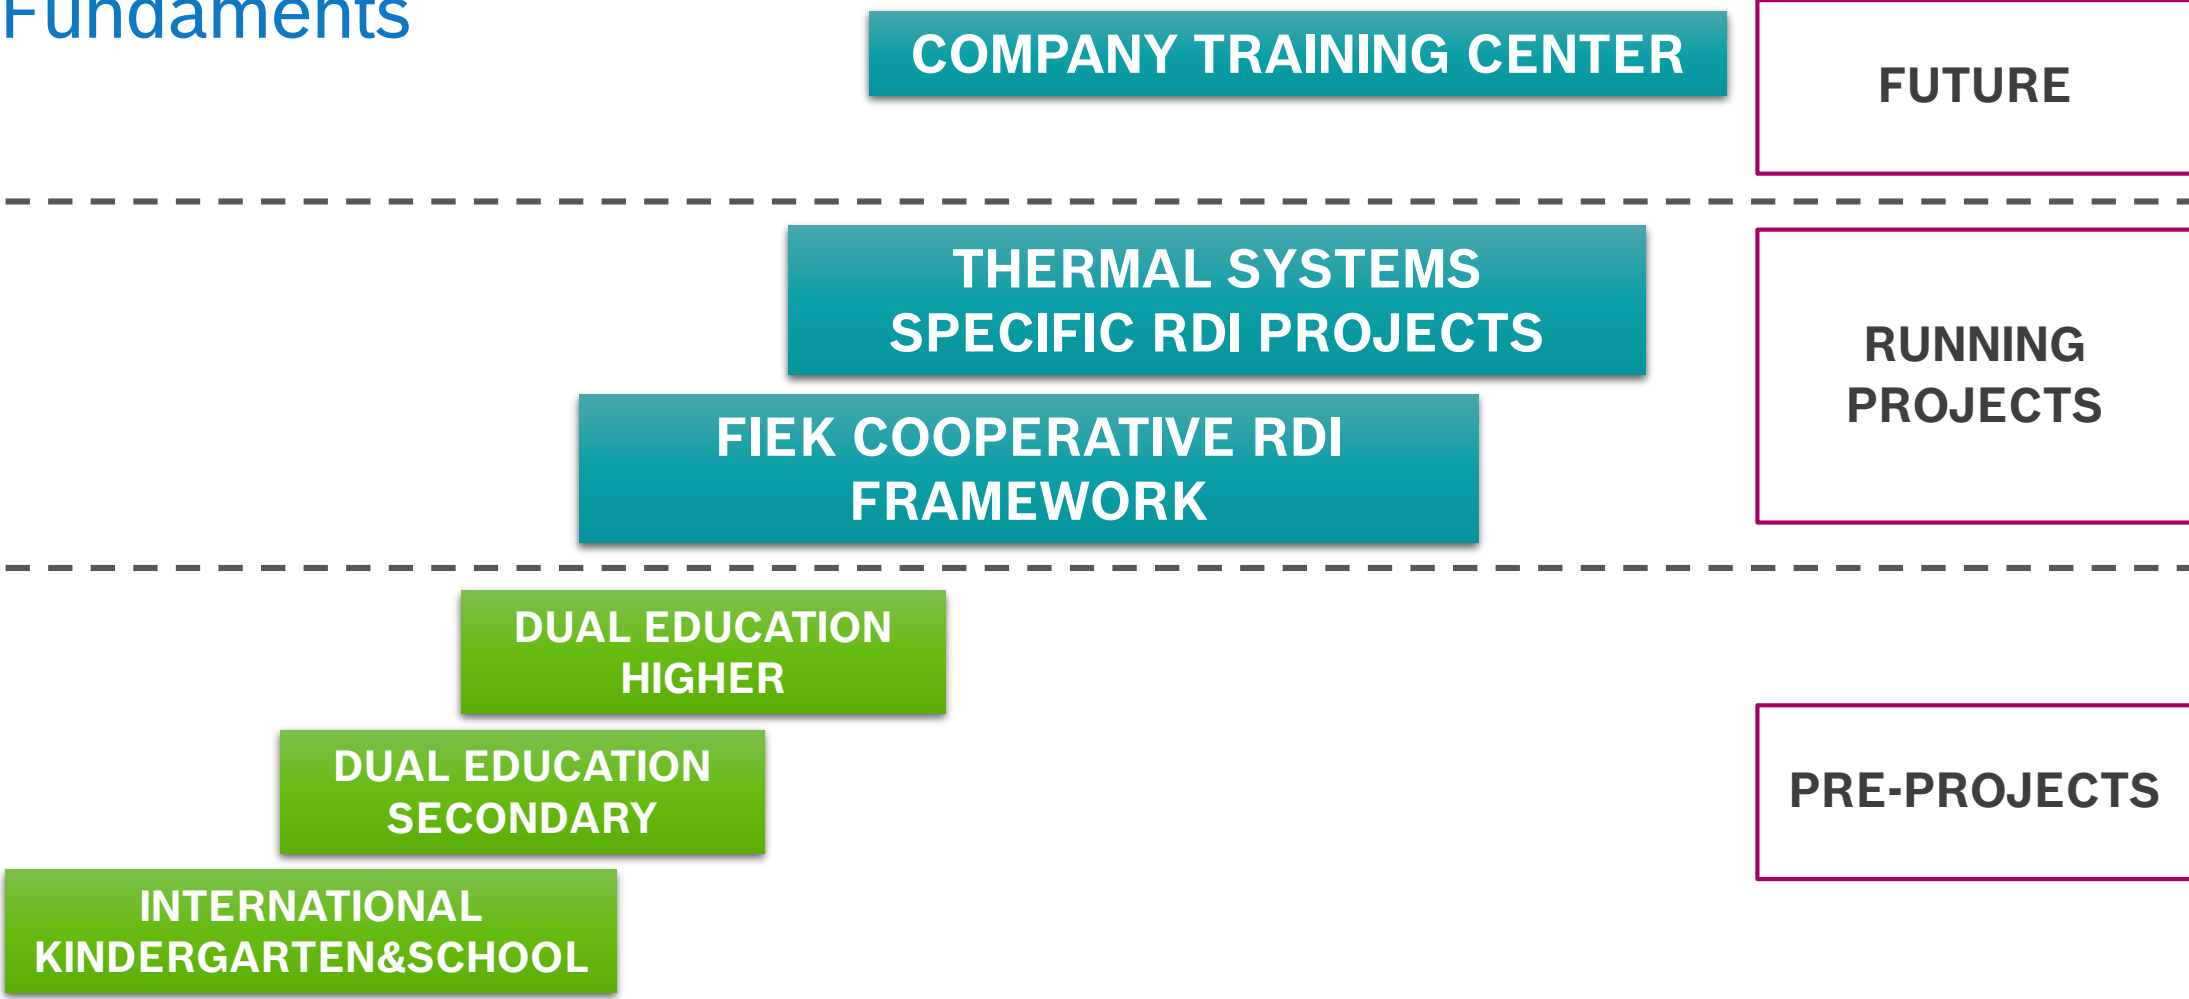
Fundaments

COMPANY TRAINING CENTER

FUTURE

THERMAL SYSTEMS SPECIFIC RDI PROJECTS

FIEK COOPERATIVE RDI FRAMEWORK

RUNNING PROJECTS

DUAL EDUCATION HIGHER

DUAL EDUCATION SECONDARY

INTERNATIONAL KINDERGARTEN&SCHOOL

PRE-PROJECTS